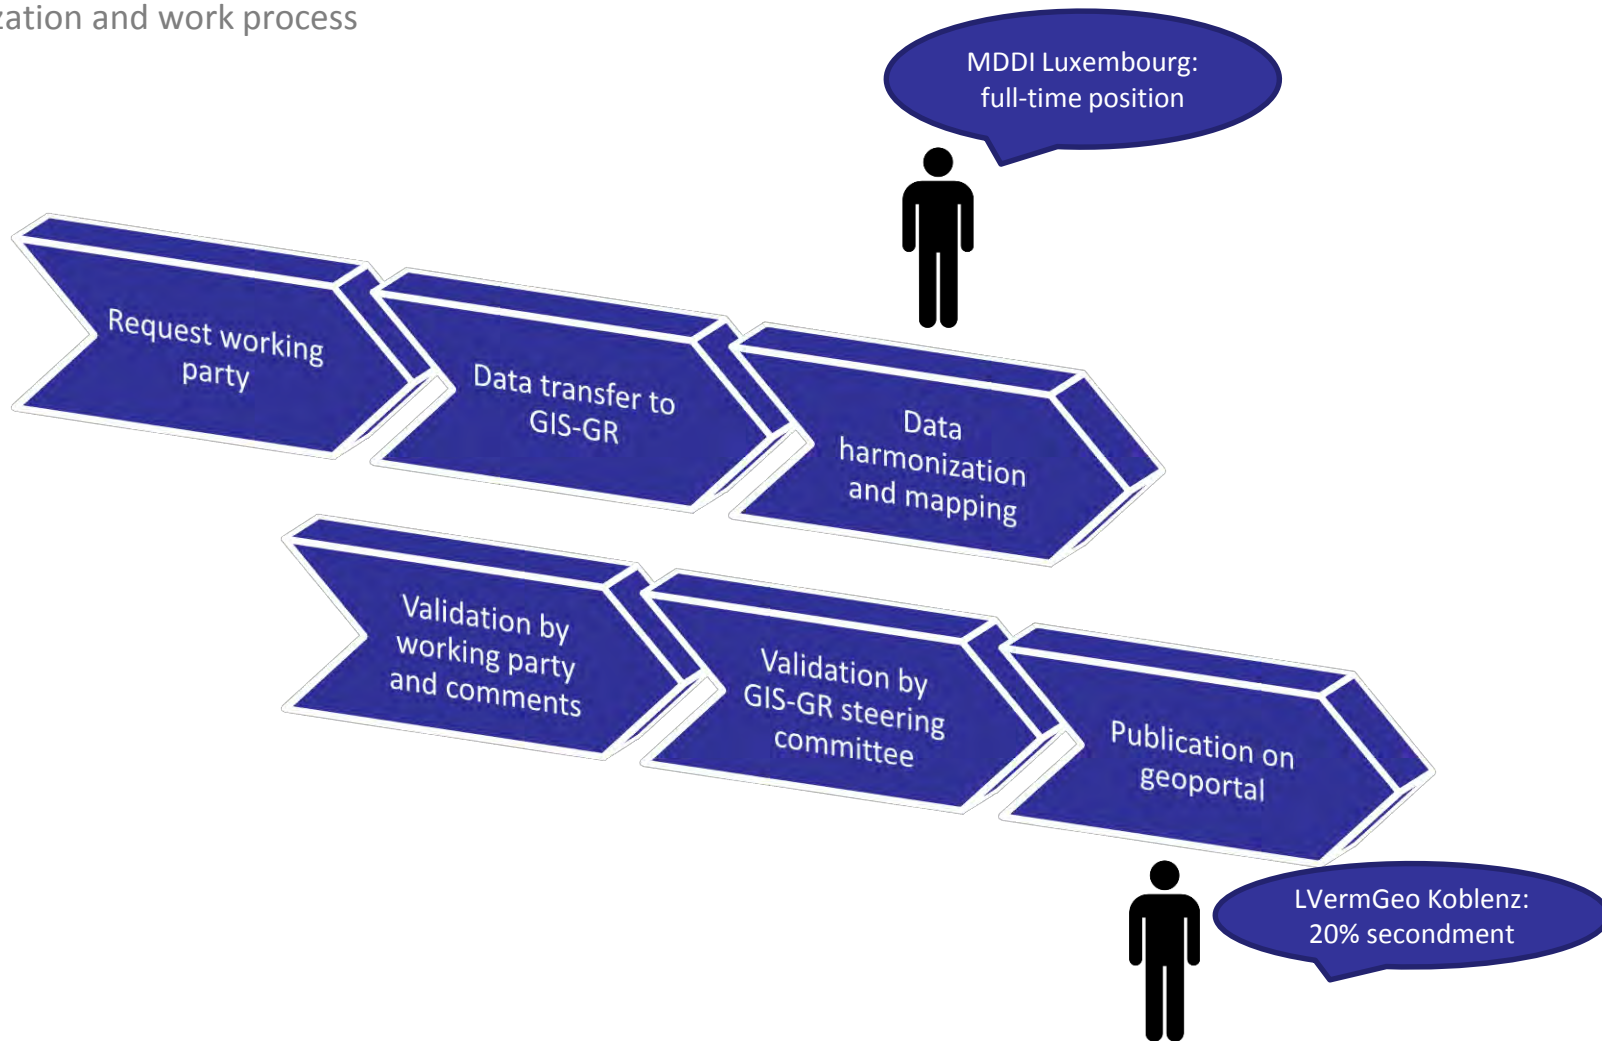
zation and work process

MDDI Luxembourg: full-time position

Request working party

Data transfer to GIS-GR

Data harmonization and mapping

Validation by working party and comments

Validation by GIS-GR steering committee

Publication on geoportal

LVermGeo Koblenz: 20% secondment